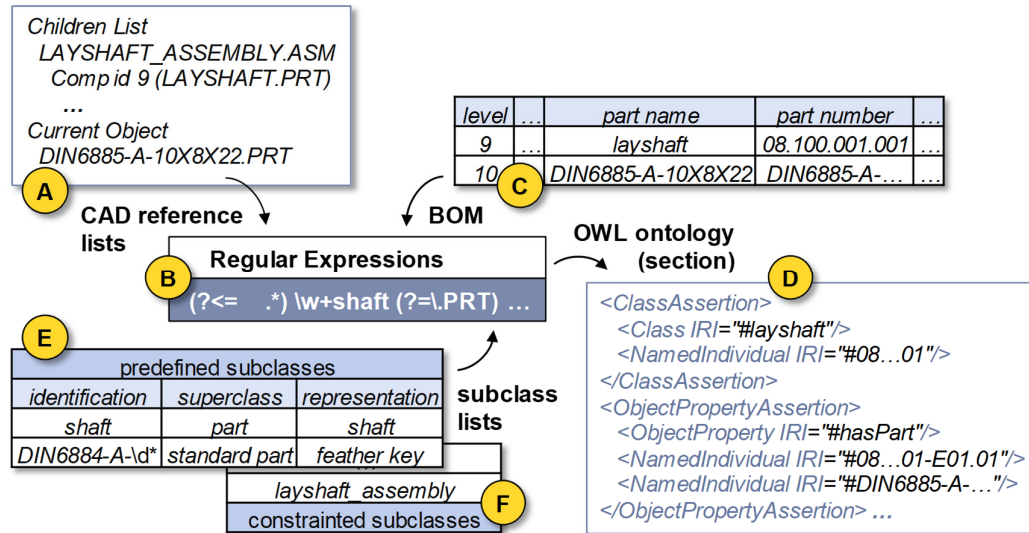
Children List
LAYSHAFT_ASSEMBLY.ASM
Comp id 9 (LAYSHAFT.PRT)
...
Current Object
DIN6885-A-10X8X22.PRT

A

CAD reference lists

| level | ... | part name | part number | ... |
|---|---|---|---|---|
| 9 | ... | layshaft | 08.100.001.001 | ... |
| 10 | ... | DIN6885-A-10X8X22 | DIN6885-A-... | ... |

C

BOM

B

Regular Expressions

(?<= .*) \w+shaft (?=\.PRT) ...

OWL ontology (section)

D

<ClassAssertion>
<Class IRI="#layshaft"/>
<NamedIndividual IRI="#08…01"/>
</ClassAssertion>
<ObjectPropertyAssertion>
<ObjectProperty IRI="#hasPart"/>
<NamedIndividual IRI="#08…01-E01.01"/>
<NamedIndividual IRI="#DIN6885-A-…"/>
</ObjectPropertyAssertion> ...

E

| predefined subclasses | | |
|---|---|---|
| identification | superclass | representation |
| shaft | part | shaft |
| DIN6884-A-\d* | standard part | feather key |

subclass lists

layshaft_assembly
constrainted subclasses

F